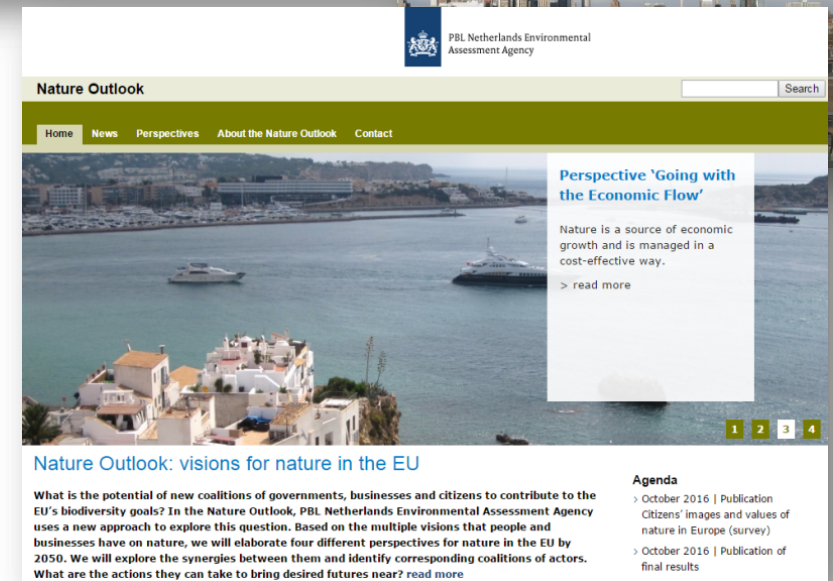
PBL Netherlands Environmental Assessment Agency

Nature Outlook

Search

Home News Perspectives About the Nature Outlook Contact

Perspective 'Going with the Economic Flow'

Nature is a source of economic growth and is managed in a cost-effective way.

> read more

1 2 3 4

Nature Outlook: visions for nature in the EU

What is the potential of new coalitions of governments, businesses and citizens to contribute to the EU's biodiversity goals? In the Nature Outlook, PBL Netherlands Environmental Assessment Agency uses a new approach to explore this question. Based on the multiple visions that people and businesses have on nature, we will elaborate four different perspectives for nature in the EU by 2050. We will explore the synergies between them and identify corresponding coalitions of actors. What are the actions they can take to bring desired futures near? read more

Agenda

> October 2016 | Publication Citizens' images and values of nature in Europe (survey)

> October 2016 | Publication of final results